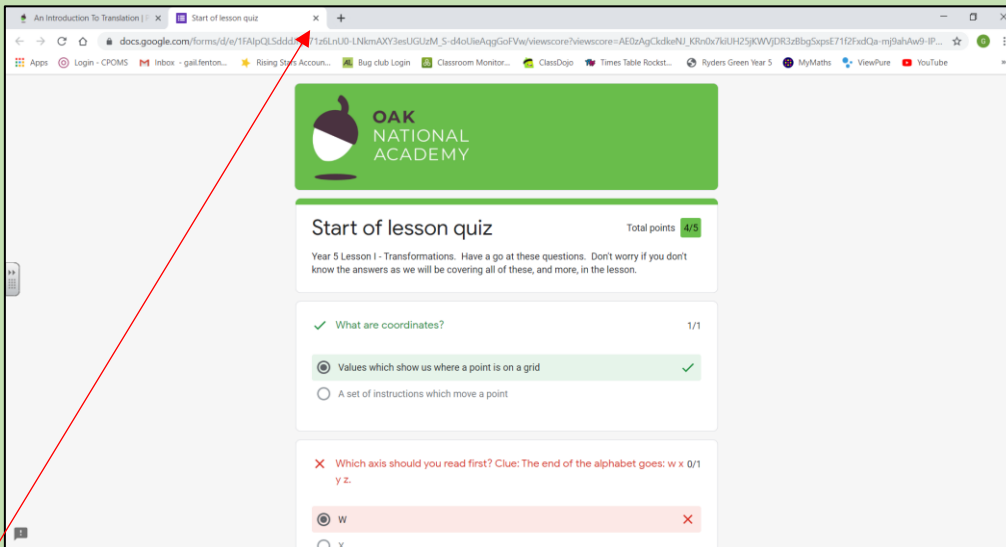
An Introduction To Translation | × Start of lesson quiz × +

docs.google.com/forms/d/e/1FAIpQLSddd...71z6LnU0-LNkmAXY3esUGUzM_S-d4oUieAqgGoFVw/viewscore?viewscore=AE0zAgCkdkeNJ_KRn0x7kiUH25jKWVjDR3zBbgSxpsE71f2FxdQa-mj9ahAw9-IP...

Apps Login - CPOMS Inbox - gail.fenton... Rising Stars Accoun... Bug club Login Classroom Monitor... ClassDojo Times Table Rockst... Ryders Green Year 5 MyMaths ViewPure YouTube

OAK NATIONAL ACADEMY

Start of lesson quiz

Total points 4/5

Year 5 Lesson I - Transformations. Have a go at these questions. Don't worry if you don't know the answers as we will be covering all of these, and more, in the lesson.

What are coordinates? 1/1

Values which show us where a point is on a grid

A set of instructions which move a point

Which axis should you read first? Clue: The end of the alphabet goes: w x y z. 0/1

w

x